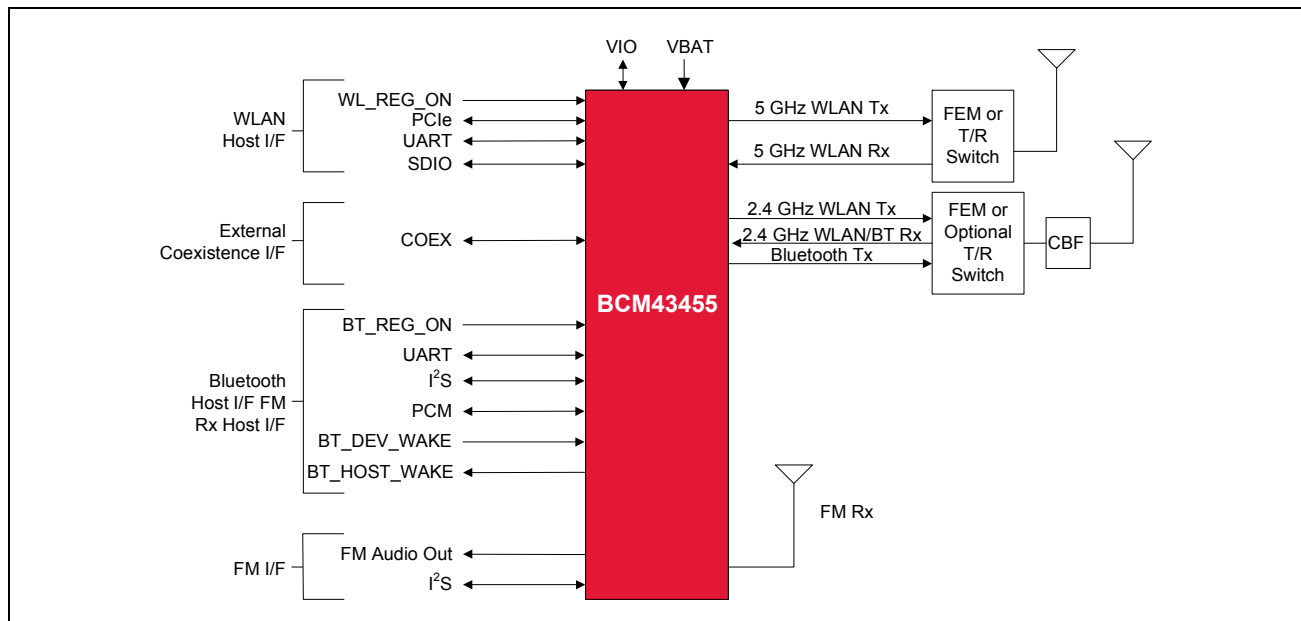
VIO
VBAT

WLAN Host I/F
WL_REG_ON
PCIe
UART
SDIO

External Coexistence I/F
COEX

Bluetooth Host I/F FM Rx Host I/F
BT_REG_ON
UART
$I^2S$
PCM
BT_DEV_WAKE
BT_HOST_WAKE

FM I/F
FM Audio Out
$I^2S$

BCM43455

5 GHz WLAN Tx
5 GHz WLAN Rx
FEM or T/R Switch

2.4 GHz WLAN Tx
2.4 GHz WLAN/BT Rx
Bluetooth Tx
FEM or Optional T/R Switch
CBF

FM Rx